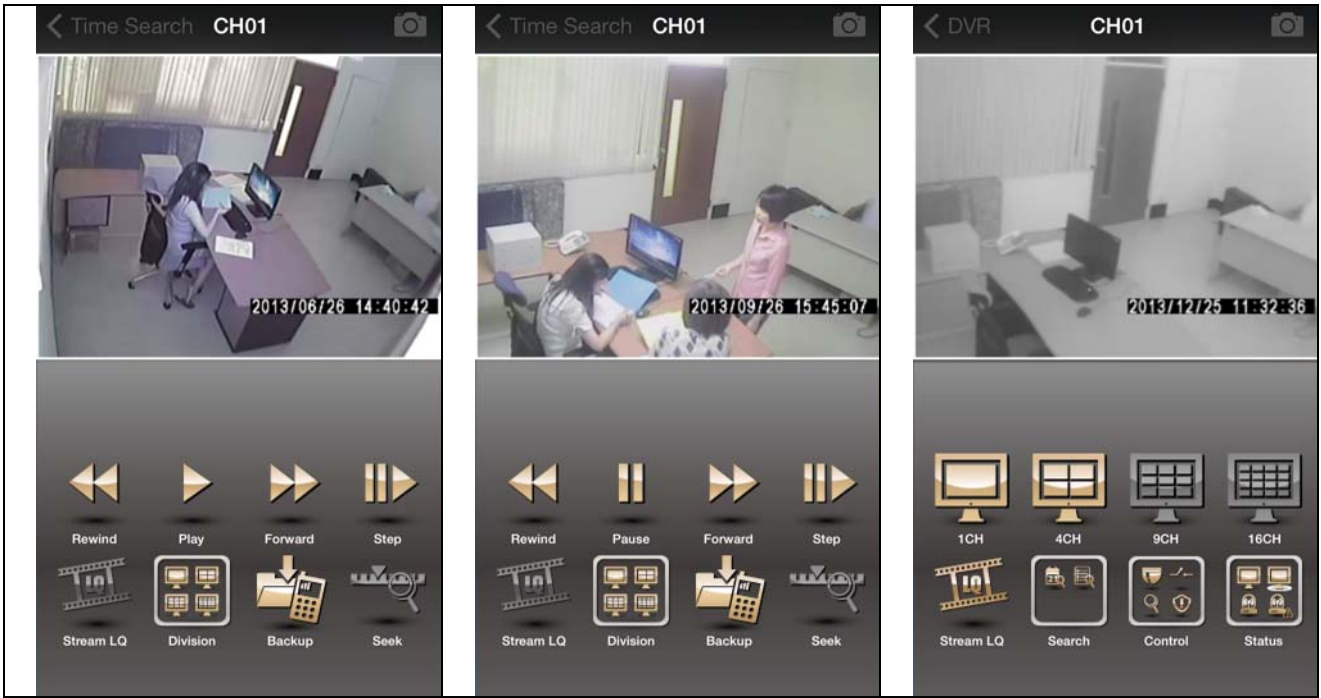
Time Search CH01

2013/06/26 14:40:42

Rewind
Play
Forward
Step

LQ

Stream LQ
Division
Backup
Seek

Time Search CH01

2013/09/26 15:45:07

Rewind
Pause
Forward
Step

LQ

Stream LQ
Division
Backup
Seek

DVR CH01

2013/12/25 11:32:36

1CH
4CH
9CH
16CH

LQ

Stream LQ
Search
Control
Status